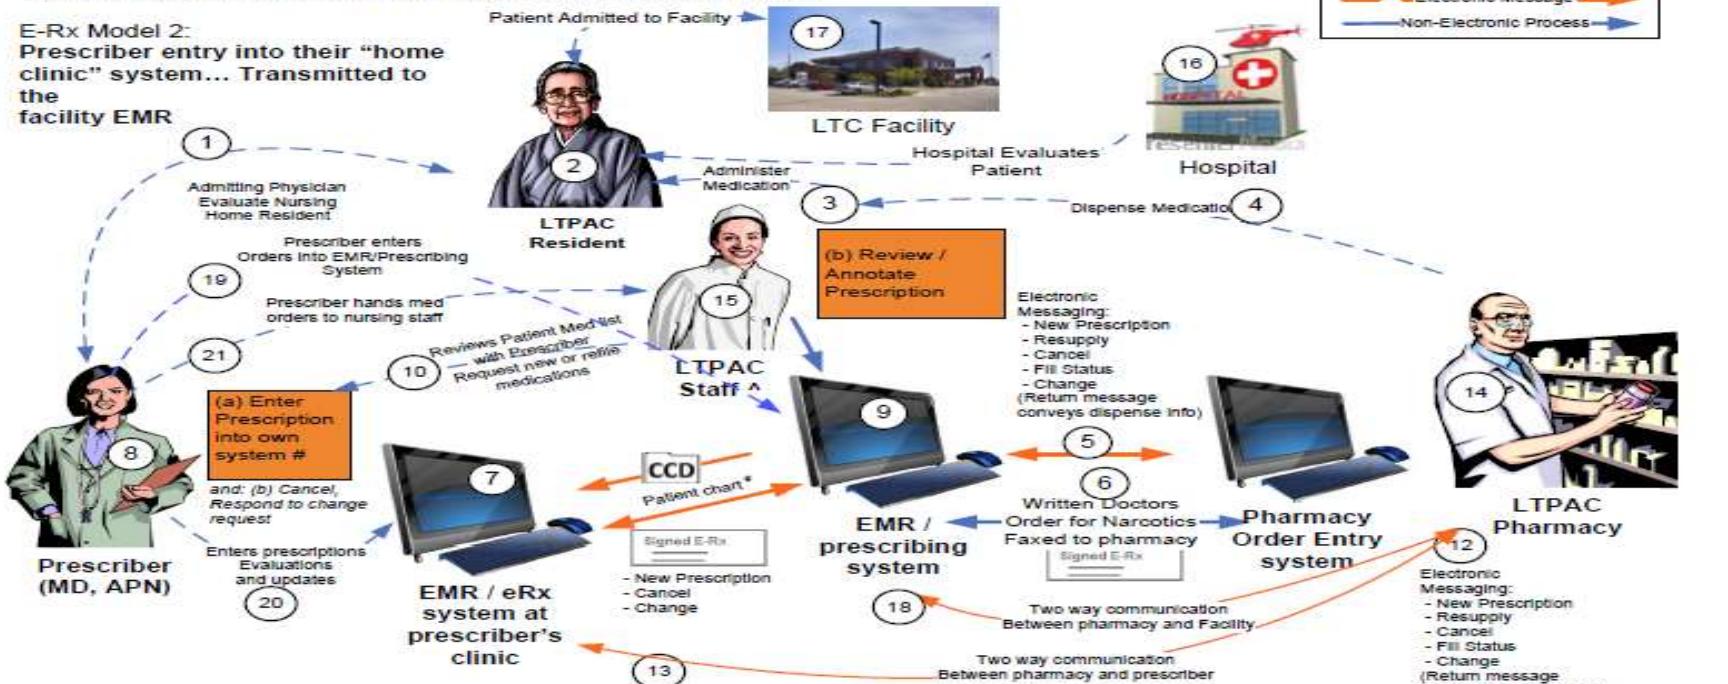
E-Rx Model 2:
Prescriber entry into their "home clinic" system... Transmitted to the facility EMR

Electronic Message
Non-Electronic Process

Patient Admitted to Facility

17

LTC Facility

16

HOSPITAL

Hospital

Hospital Evaluates Patient

1

Admitting Physician Evaluate Nursing Home Resident

2

Administer Medication

LTPAC Resident

3

Dispense Medication

4

Prescriber enters Orders into EMR/Prescribing System

19

(b) Review / Annotate Prescription

Prescriber hands med orders to nursing staff

15

Electronic Messaging:
- New Prescription
- Resupply
- Cancel
- Fill Status
- Change
(Return message conveys dispense info)

21

Reviews Patient Med list with Prescriber Request new or refill medications

10

LTPAC Staff ^

14

(a) Enter Prescription into own system #

9

8

5

CCD

Patient chart*

7

6

and: (b) Cancel, Respond to change request

Written Doctors Order for Narcotics Faxed to pharmacy

LTPAC Pharmacy

EMR / prescribing system

Pharmacy Order Entry system

Signed E-Rx

Signed E-Rx

12

Prescriber (MD, APN)

Enters prescriptions Evaluations and updates

- New Prescription
- Cancel
- Change

20

EMR / eRx system at prescriber's clinic

18

Two way communication Between pharmacy and Facility

Electronic Messaging:
- New Prescription
- Resupply
- Cancel
- Fill Status
- Change
(Return message

13

Two way communication Between pharmacy and prescriber